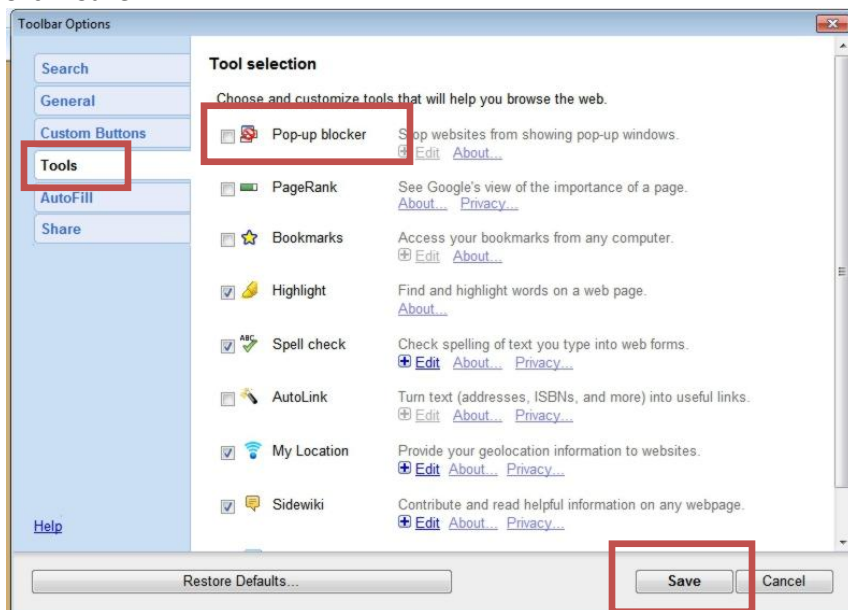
Toolbar Options

Search
General
Custom Buttons
Tools
AutoFill
Share

Help

Tool selection

Choose and customize tools that will help you browse the web.

Pop-up blocker — Stop websites from showing pop-up windows.
Edit About...

PageRank — See Google's view of the importance of a page.
About... Privacy...

Bookmarks — Access your bookmarks from any computer.
Edit About...

Highlight — Find and highlight words on a web page.
About...

Spell check — Check spelling of text you type into web forms.
Edit About... Privacy...

AutoLink — Turn text (addresses, ISBNs, and more) into useful links.
Edit About... Privacy...

My Location — Provide your geolocation information to websites.
Edit About... Privacy...

Sidewiki — Contribute and read helpful information on any webpage.
Edit About... Privacy...

Restore Defaults...

Save

Cancel